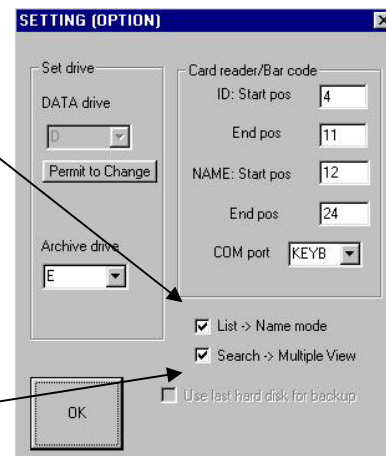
SETTING (OPTION)

Set drive

DATA drive

D

Permit to Change

Archive drive

E

Card reader/Bar code

ID: Start pos 4

End pos 11

NAME: Start pos 12

End pos 24

COM port KEYB

List -> Name mode

Search -> Multiple View

Use last hard disk for backup

OK